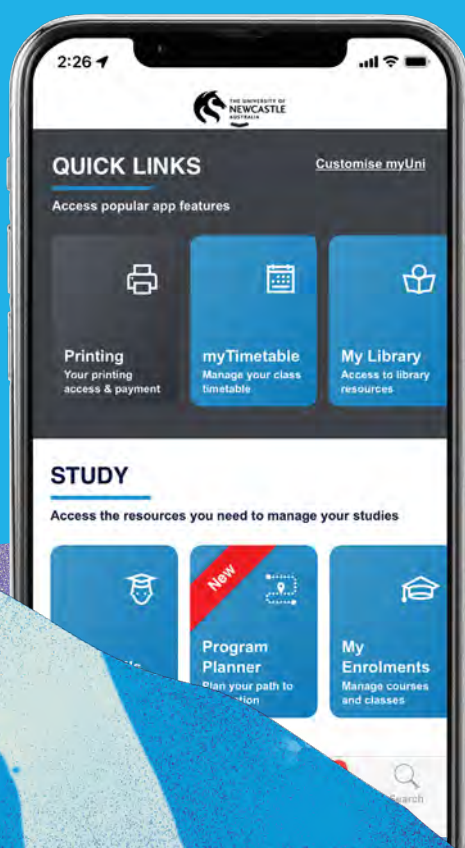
2:26

THE UNIVERSITY OF NEWCASTLE AUSTRALIA

QUICK LINKS

Customise myUni

Access popular app features

Printing
Your printing access & payment

myTimetable
Manage your class timetable

My Library
Access to library resources

STUDY

Access the resources you need to manage your studies

New

Program Planner
Plan your path to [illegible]tion

My Enrolments
Manage courses and classes

Search